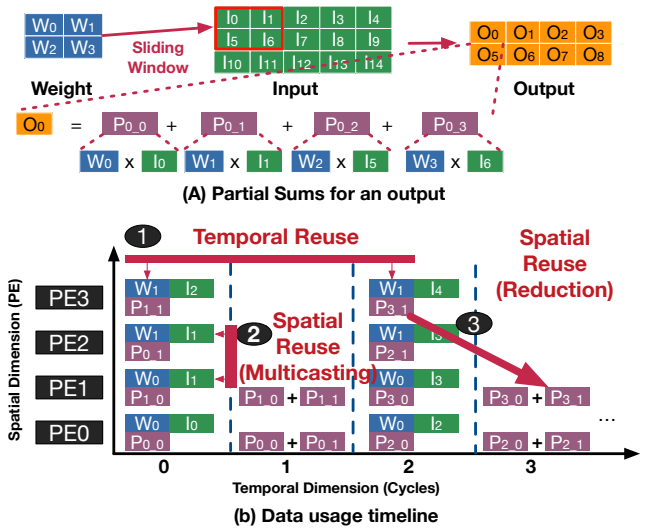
| $W_0$ | $W_1$ |
|---|---|
| $W_2$ | $W_3$ |

Weight

Sliding Window

| $I_0$ | $I_1$ | $I_2$ | $I_3$ | $I_4$ |
|---|---|---|---|---|
| $I_5$ | $I_6$ | $I_7$ | $I_8$ | $I_9$ |
| $I_{10}$ | $I_{11}$ | $I_{12}$ | $I_{13}$ | $I_{14}$ |

Input

| $O_0$ | $O_1$ | $O_2$ | $O_3$ |
|---|---|---|---|
| $O_5$ | $O_6$ | $O_7$ | $O_8$ |

Output

$O_0$ = $P_{0\_0}$ + $P_{0\_1}$ + $P_{0\_2}$ + $P_{0\_3}$

$W_0$ x $I_0$ $W_1$ x $I_1$ $W_2$ x $I_5$ $W_3$ x $I_6$

(A) Partial Sums for an output

1 Temporal Reuse

Spatial Reuse (Reduction)

Spatial Dimension (PE)

PE3 $W_1$ $I_2$ $P_{1\_1}$ $W_1$ $I_4$ $P_{3\_1}$

PE2 $W_1$ $I_1$ $P_{0\_1}$ 2 Spatial Reuse (Multicasting) $W_1$ $I_3$ $P_{2\_1}$ 3

PE1 $W_0$ $I_1$ $P_{1\_0}$ $P_{1\_0}$ + $P_{1\_1}$ $W_0$ $I_3$ $P_{3\_0}$ $P_{3\_0}$ + $P_{3\_1}$

PE0 $W_0$ $I_0$ $P_{0\_0}$ $P_{0\_0}$ + $P_{0\_1}$ $W_0$ $I_2$ $P_{2\_0}$ $P_{2\_0}$ + $P_{2\_1}$ ...

0 1 2 3

Temporal Dimension (Cycles)

(b) Data usage timeline